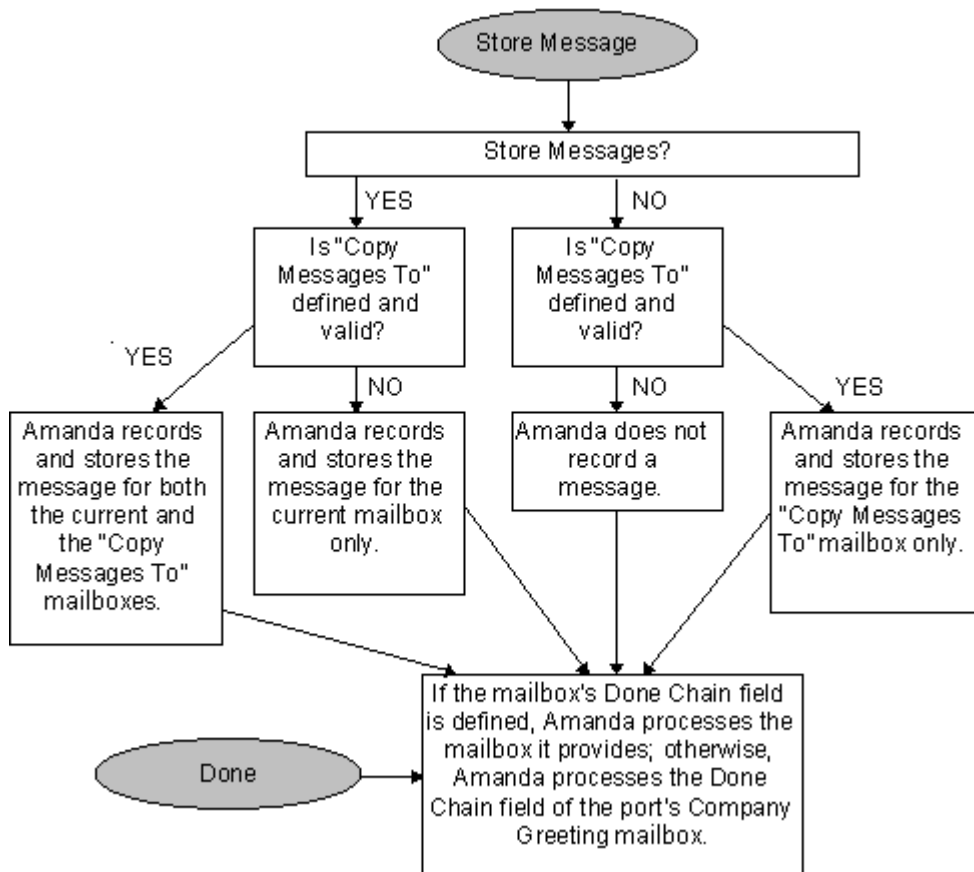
Store Message

Store Messages?

YES

NO

Is "Copy Messages To" defined and valid?

Is "Copy Messages To" defined and valid?

YES

NO

NO

YES

Amanda records and stores the message for both the current and the "Copy Messages To" mailboxes.

Amanda records and stores the message for the current mailbox only.

Amanda does not record a message.

Amanda records and stores the message for the "Copy Messages To" mailbox only.

If the mailbox's Done Chain field is defined, Amanda processes the mailbox it provides; otherwise, Amanda processes the Done Chain field of the port's Company Greeting mailbox.

Done